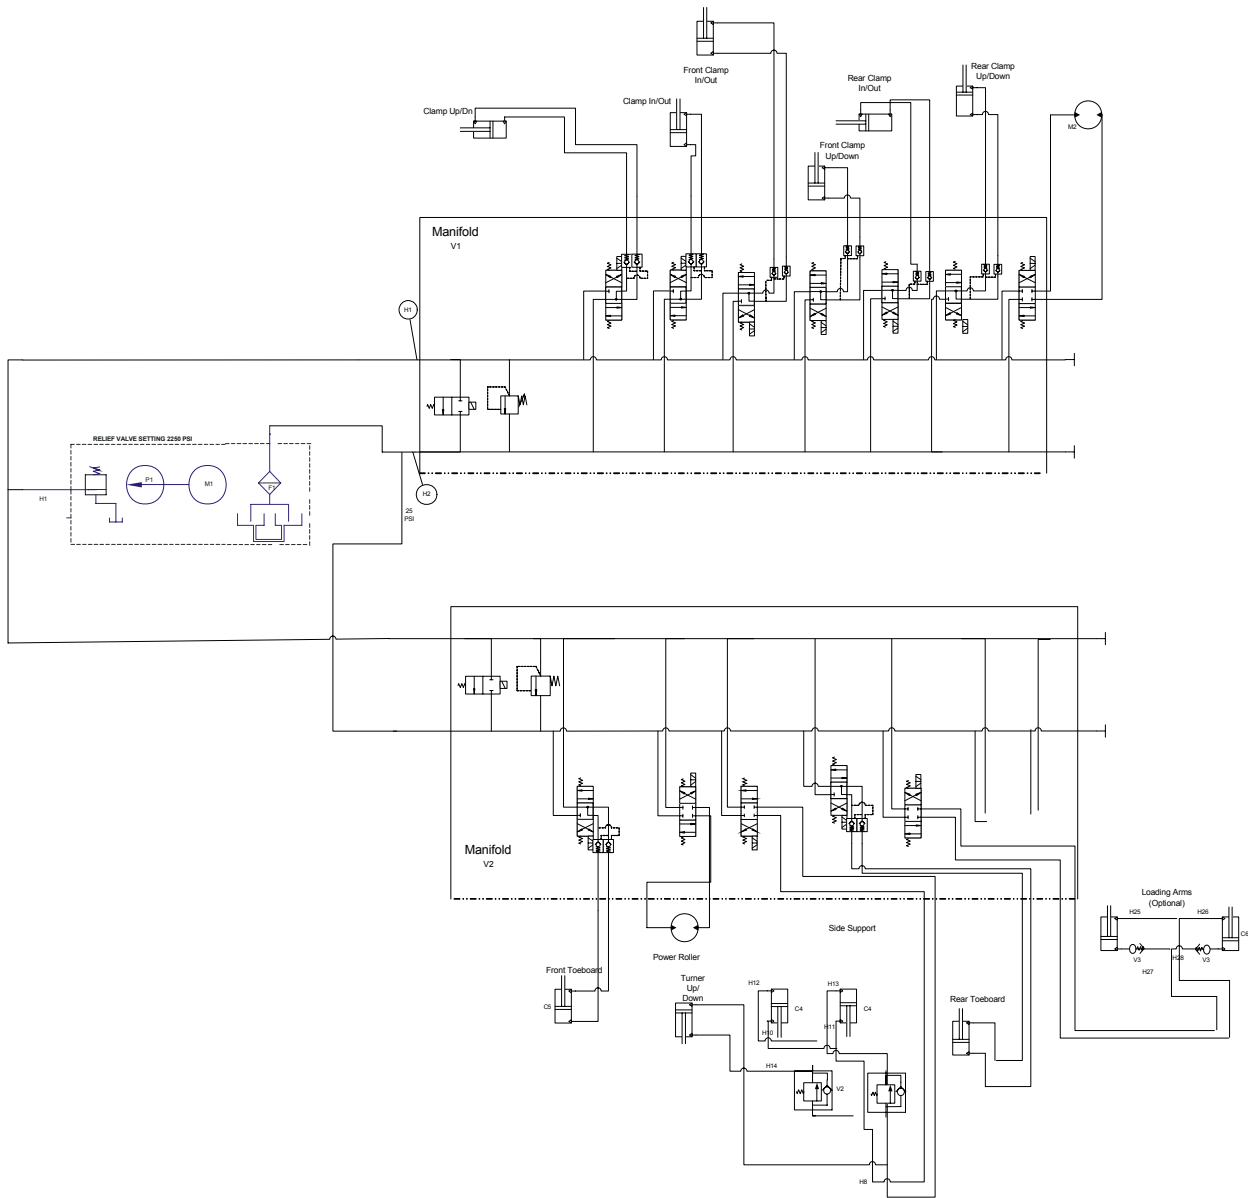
Front Clamp In/Out

Rear Clamp Up/Down

Rear Clamp In/Out

Clamp Up/Dn

Clamp In/Out

M2

Front Clamp Up/Down

Manifold
V1

H1

RELIEF VALVE SETTING 2250 PSI

P1

M1

F1

H1

H2

25 PSI

Manifold
V2

Loading Arms (Optional)

H25

H26

C6

V3

H28

V3

H27

Side Support

Power Roller

Front Toeboard

C5

Turner Up/ Down

H12

C4

H13

C4

H10

H11

Rear Toeboard

H14

V2

H8